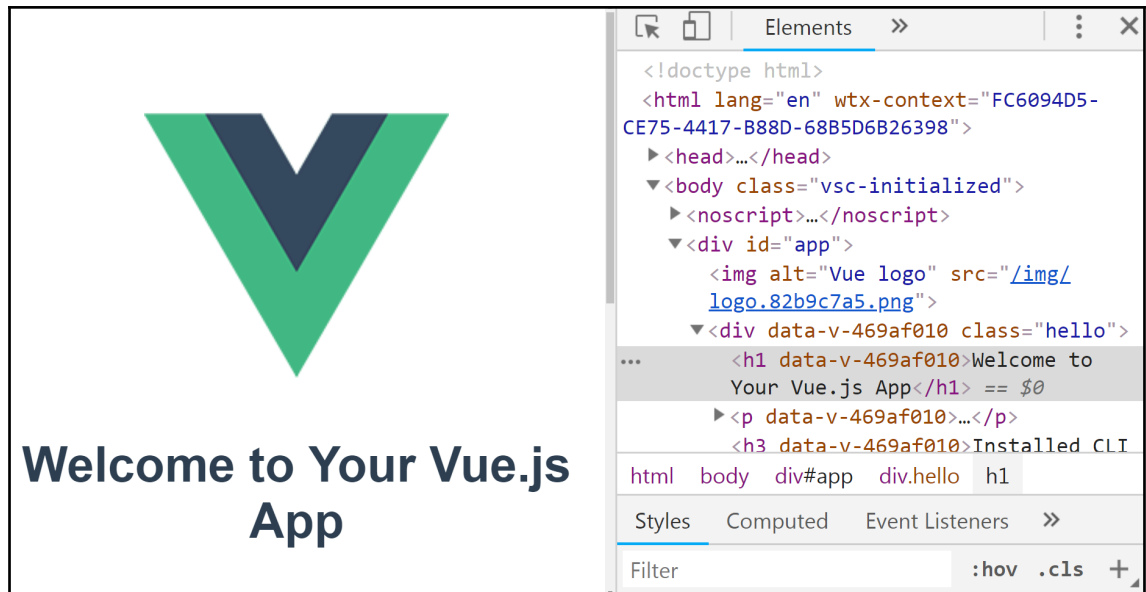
Welcome to Your Vue.js App

Elements »

<!doctype html>
<html lang="en" wtx-context="FC6094D5-CE75-4417-B88D-68B5D6B26398">
<head>…</head>
<body class="vsc-initialized">
<noscript>…</noscript>
<div id="app">
<img alt="Vue logo" src="/img/logo.82b9c7a5.png">
<div data-v-469af010 class="hello">
<h1 data-v-469af010>Welcome to Your Vue.js App</h1> == $0
<p data-v-469af010>…</p>
<h3 data-v-469af010>Installed CLI

html body div#app div.hello h1

Styles Computed Event Listeners »

Filter :hov .cls +